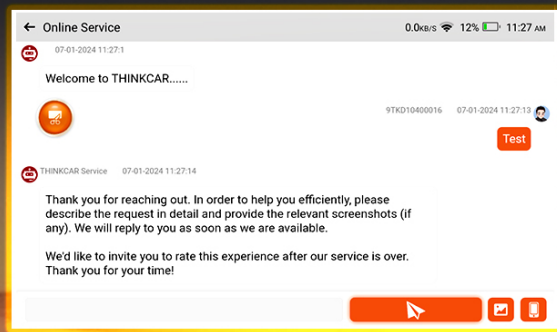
← Online Service

0.0KB/S 12% 11:27 AM

07-01-2024 11:27:1

Welcome to THINKCAR......

9TKD10400016 07-01-2024 11:27:13

Test

THINKCAR Service 07-01-2024 11:27:14

Thank you for reaching out. In order to help you efficiently, please describe the request in detail and provide the relevant screenshots (if any). We will reply to you as soon as we are available.

We'd like to invite you to rate this experience after our service is over. Thank you for your time!